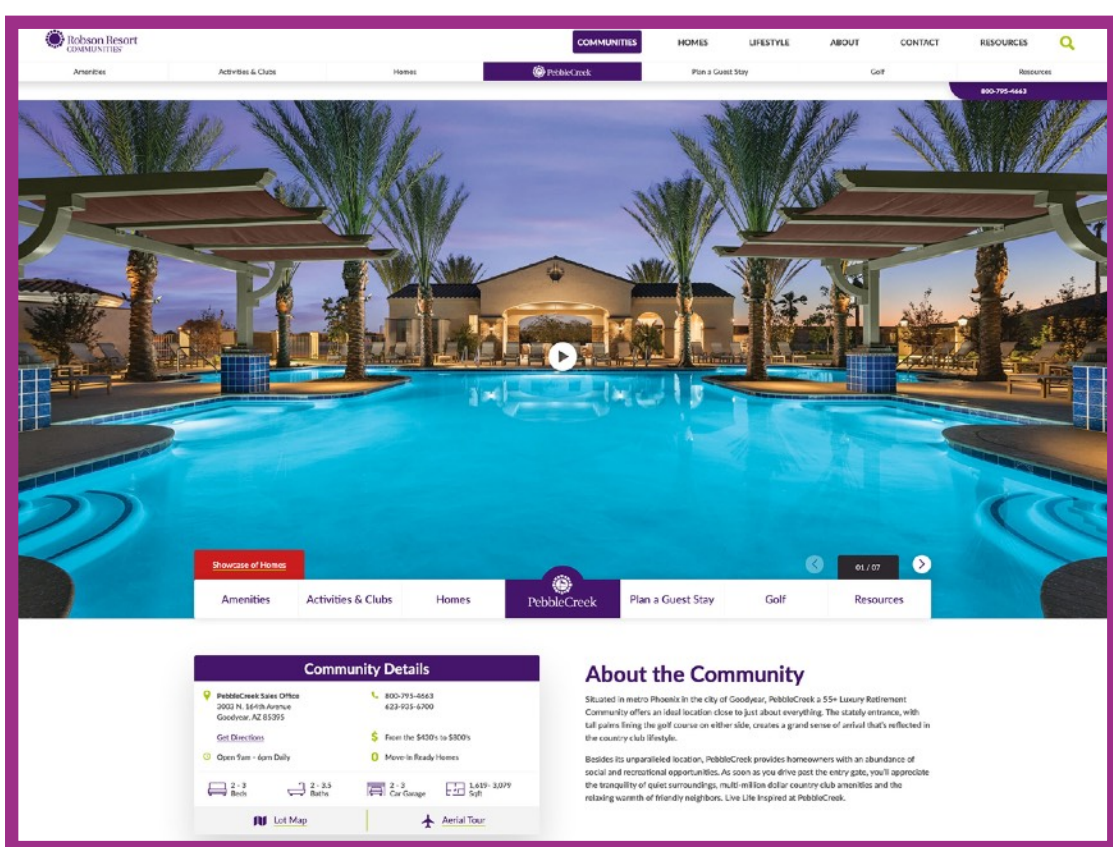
Robson Resort COMMUNITIES

COMMUNITIES HOMES LIFESTYLE ABOUT CONTACT RESOURCES

Amenities Activities & Clubs Homes PebbleCreek Plan a Guest Stay Golf Resources

800-795-4663

Showcase of Homes

01 / 07

Amenities Activities & Clubs Homes PebbleCreek Plan a Guest Stay Golf Resources

Community Details

PebbleCreek Sales Office
3003 N. 164th Avenue
Goodyear, AZ 85395

800-795-4663
623-935-6700

Get Directions

From the $430's to $800's

Open 9am - 6pm Daily

Move-in Ready Homes

2 - 3 Beds
2 - 3.5 Baths
2 - 3 Car Garage
1,619 - 3,079 Sqft

Lot Map
Aerial Tour

About the Community

Situated in metro Phoenix in the city of Goodyear, PebbleCreek a 55+ Luxury Retirement Community offers an ideal location close to just about everything. The stately entrance, with tall palms lining the golf course on either side, creates a grand sense of arrival that's reflected in the country club lifestyle.

Besides its unparalleled location, PebbleCreek provides homeowners with an abundance of social and recreational opportunities. As soon as you drive past the entry gate, you'll appreciate the tranquility of quiet surroundings, multi-million dollar country club amenities and the relaxing warmth of friendly neighbors. Live Life Inspired at PebbleCreek.